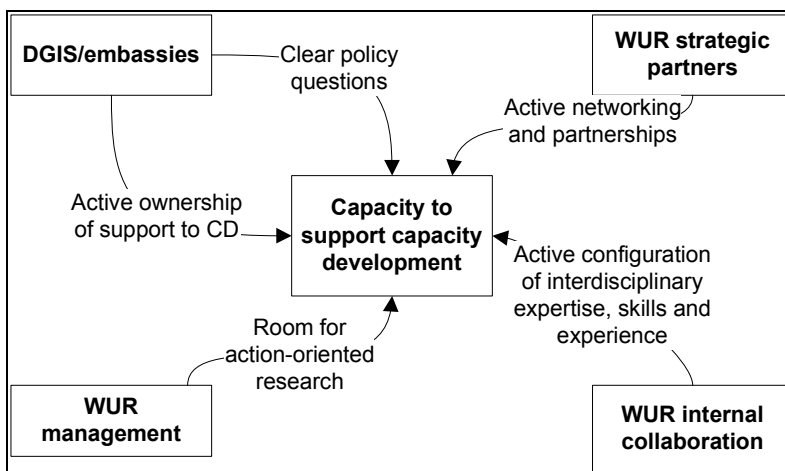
DGIS/embassies

Clear policy questions

WUR strategic partners

Active networking and partnerships

Active ownership of support to CD

Capacity to support capacity development

Active configuration of interdisciplinary expertise, skills and experience

Room for action-oriented research

WUR management

WUR internal collaboration